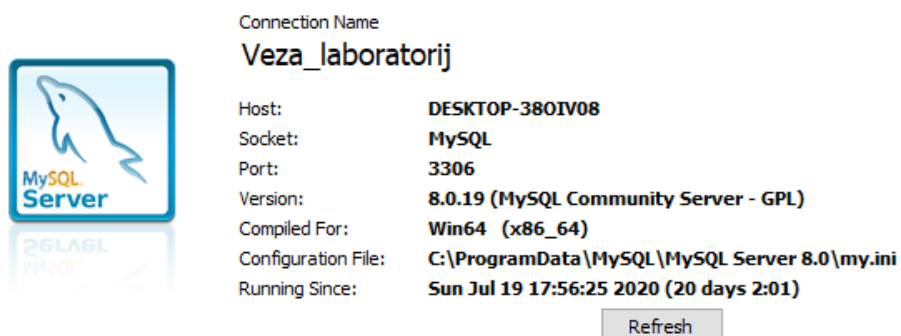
MySQL Server

Connection Name
Veza_laboratorij

| | |
|---|---|
| Host: | DESKTOP-38OIV08 |
| Socket: | MySQL |
| Port: | 3306 |
| Version: | 8.0.19 (MySQL Community Server - GPL) |
| Compiled For: | Win64 (x86_64) |
| Configuration File: | C:\ProgramData\MySQL\MySQL Server 8.0\my.ini |
| Running Since: | Sun Jul 19 17:56:25 2020 (20 days 2:01) |

Refresh